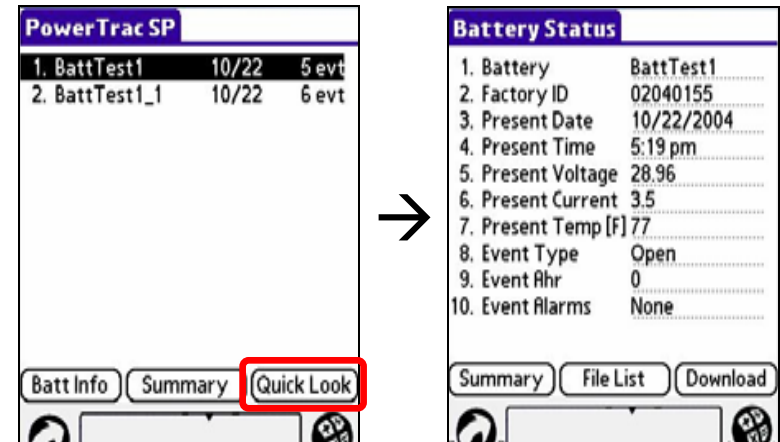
PowerTrac SP

1. BattTest1 10/22 5 evt
2. BattTest1_1 10/22 6 evt

Batt Info
Summary
Quick Look

Battery Status

| | |
|---|---|
| 1. Battery | BattTest1 |
| 2. Factory ID | 02040155 |
| 3. Present Date | 10/22/2004 |
| 4. Present Time | 5:19 pm |
| 5. Present Voltage | 28.96 |
| 6. Present Current | 3.5 |
| 7. Present Temp [F] | 77 |
| 8. Event Type | Open |
| 9. Event Ahr | 0 |
| 10. Event Alarms | None |

Summary
File List
Download